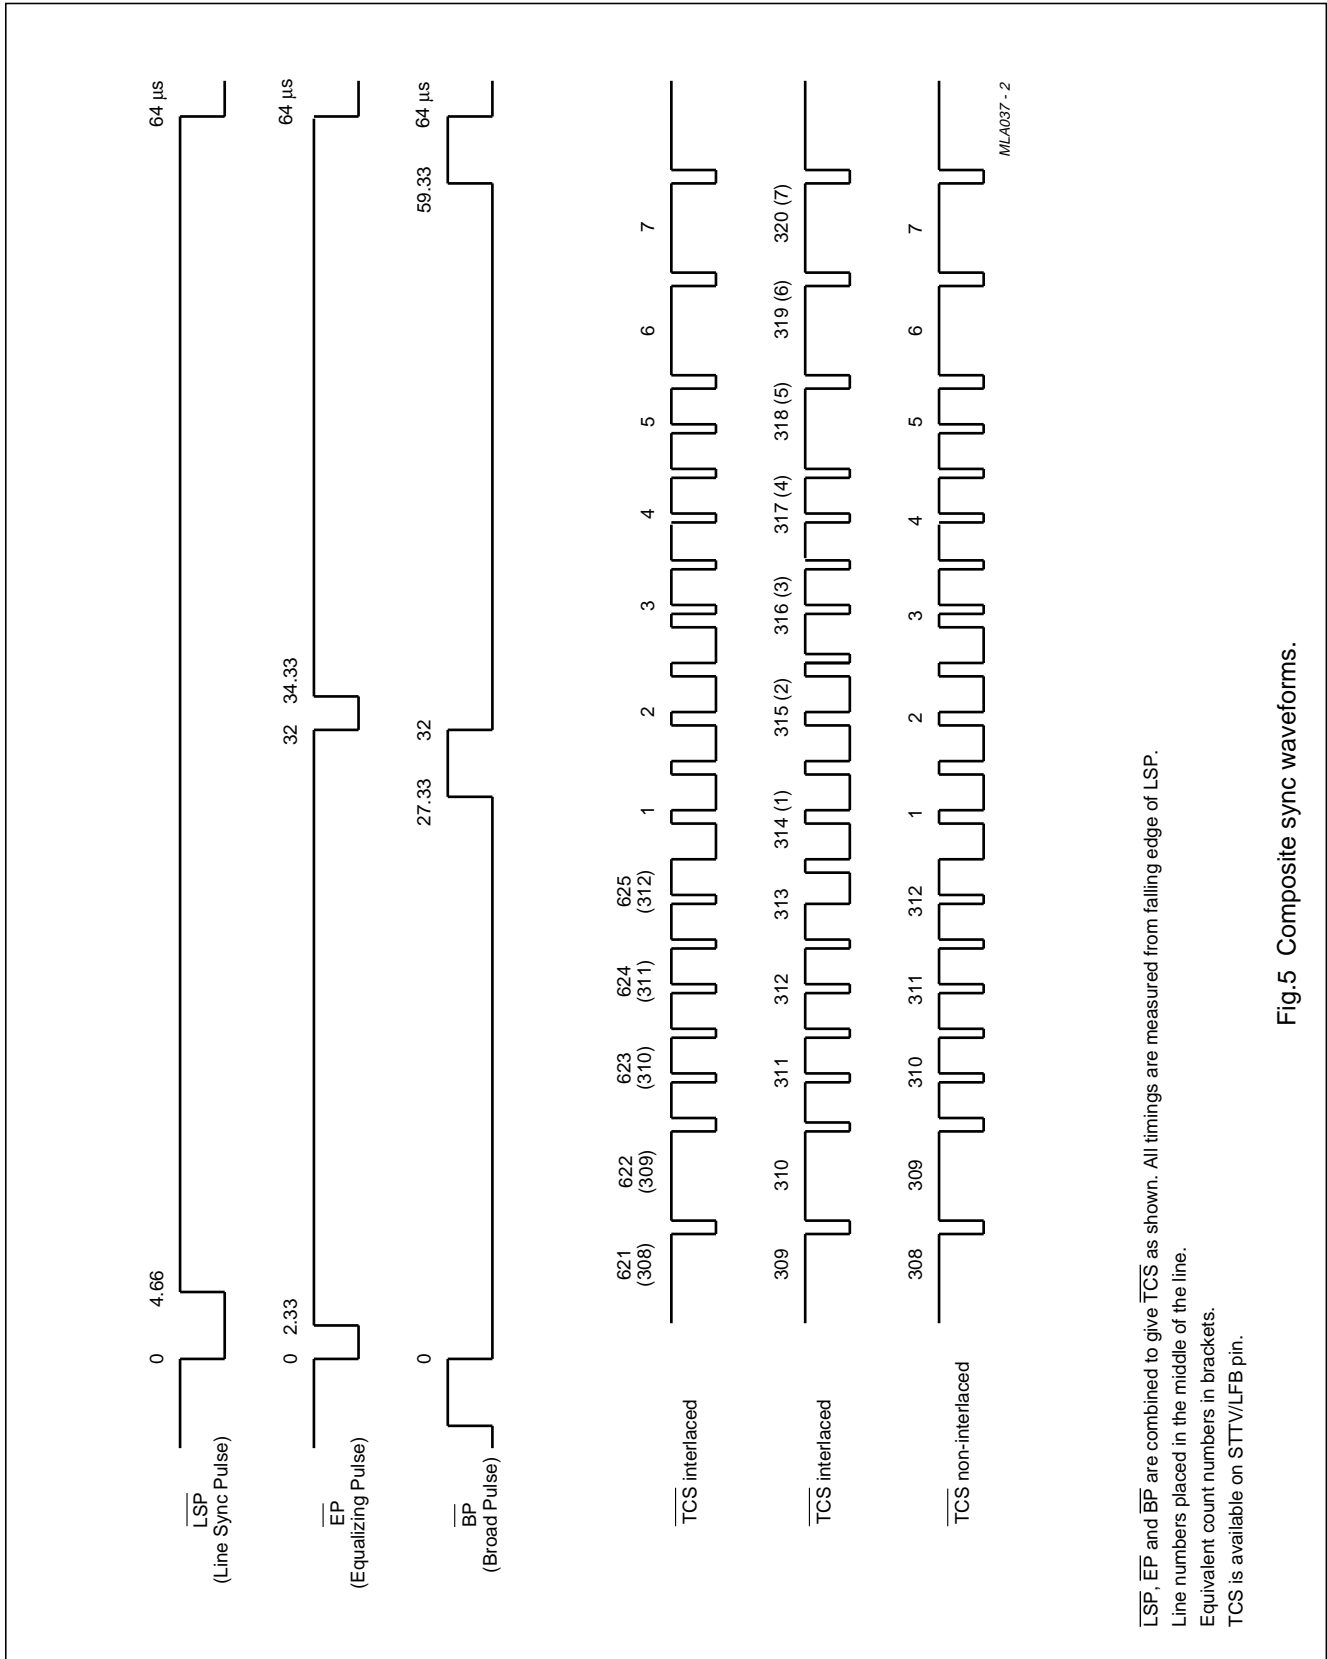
$\overline{LSP}$
(Line Sync Pulse)

0 4.66 64 µs

$\overline{EP}$
(Equalizing Pulse)

0 2.33 32 34.33 64 µs

$\overline{BP}$
(Broad Pulse)

0 27.33 32 59.33 64 µs

$\overline{TCS}$ interlaced

621 (308) 622 (309) 623 (310) 624 (311) 625 (312) 1 2 3 4 5 6 7

$\overline{TCS}$ interlaced

309 310 311 312 313 314 (1) 315 (2) 316 (3) 317 (4) 318 (5) 319 (6) 320 (7)

$\overline{TCS}$ non-interlaced

308 309 310 311 312 1 2 3 4 5 6 7

MLA037 - 2

$\overline{LSP}$, $\overline{EP}$ and $\overline{BP}$ are combined to give $\overline{TCS}$ as shown. All timings are measured from falling edge of LSP.
Line numbers placed in the middle of the line.
Equivalent count numbers in brackets.
TCS is available on STTV/LFB pin.

Fig.5 Composite sync waveforms.